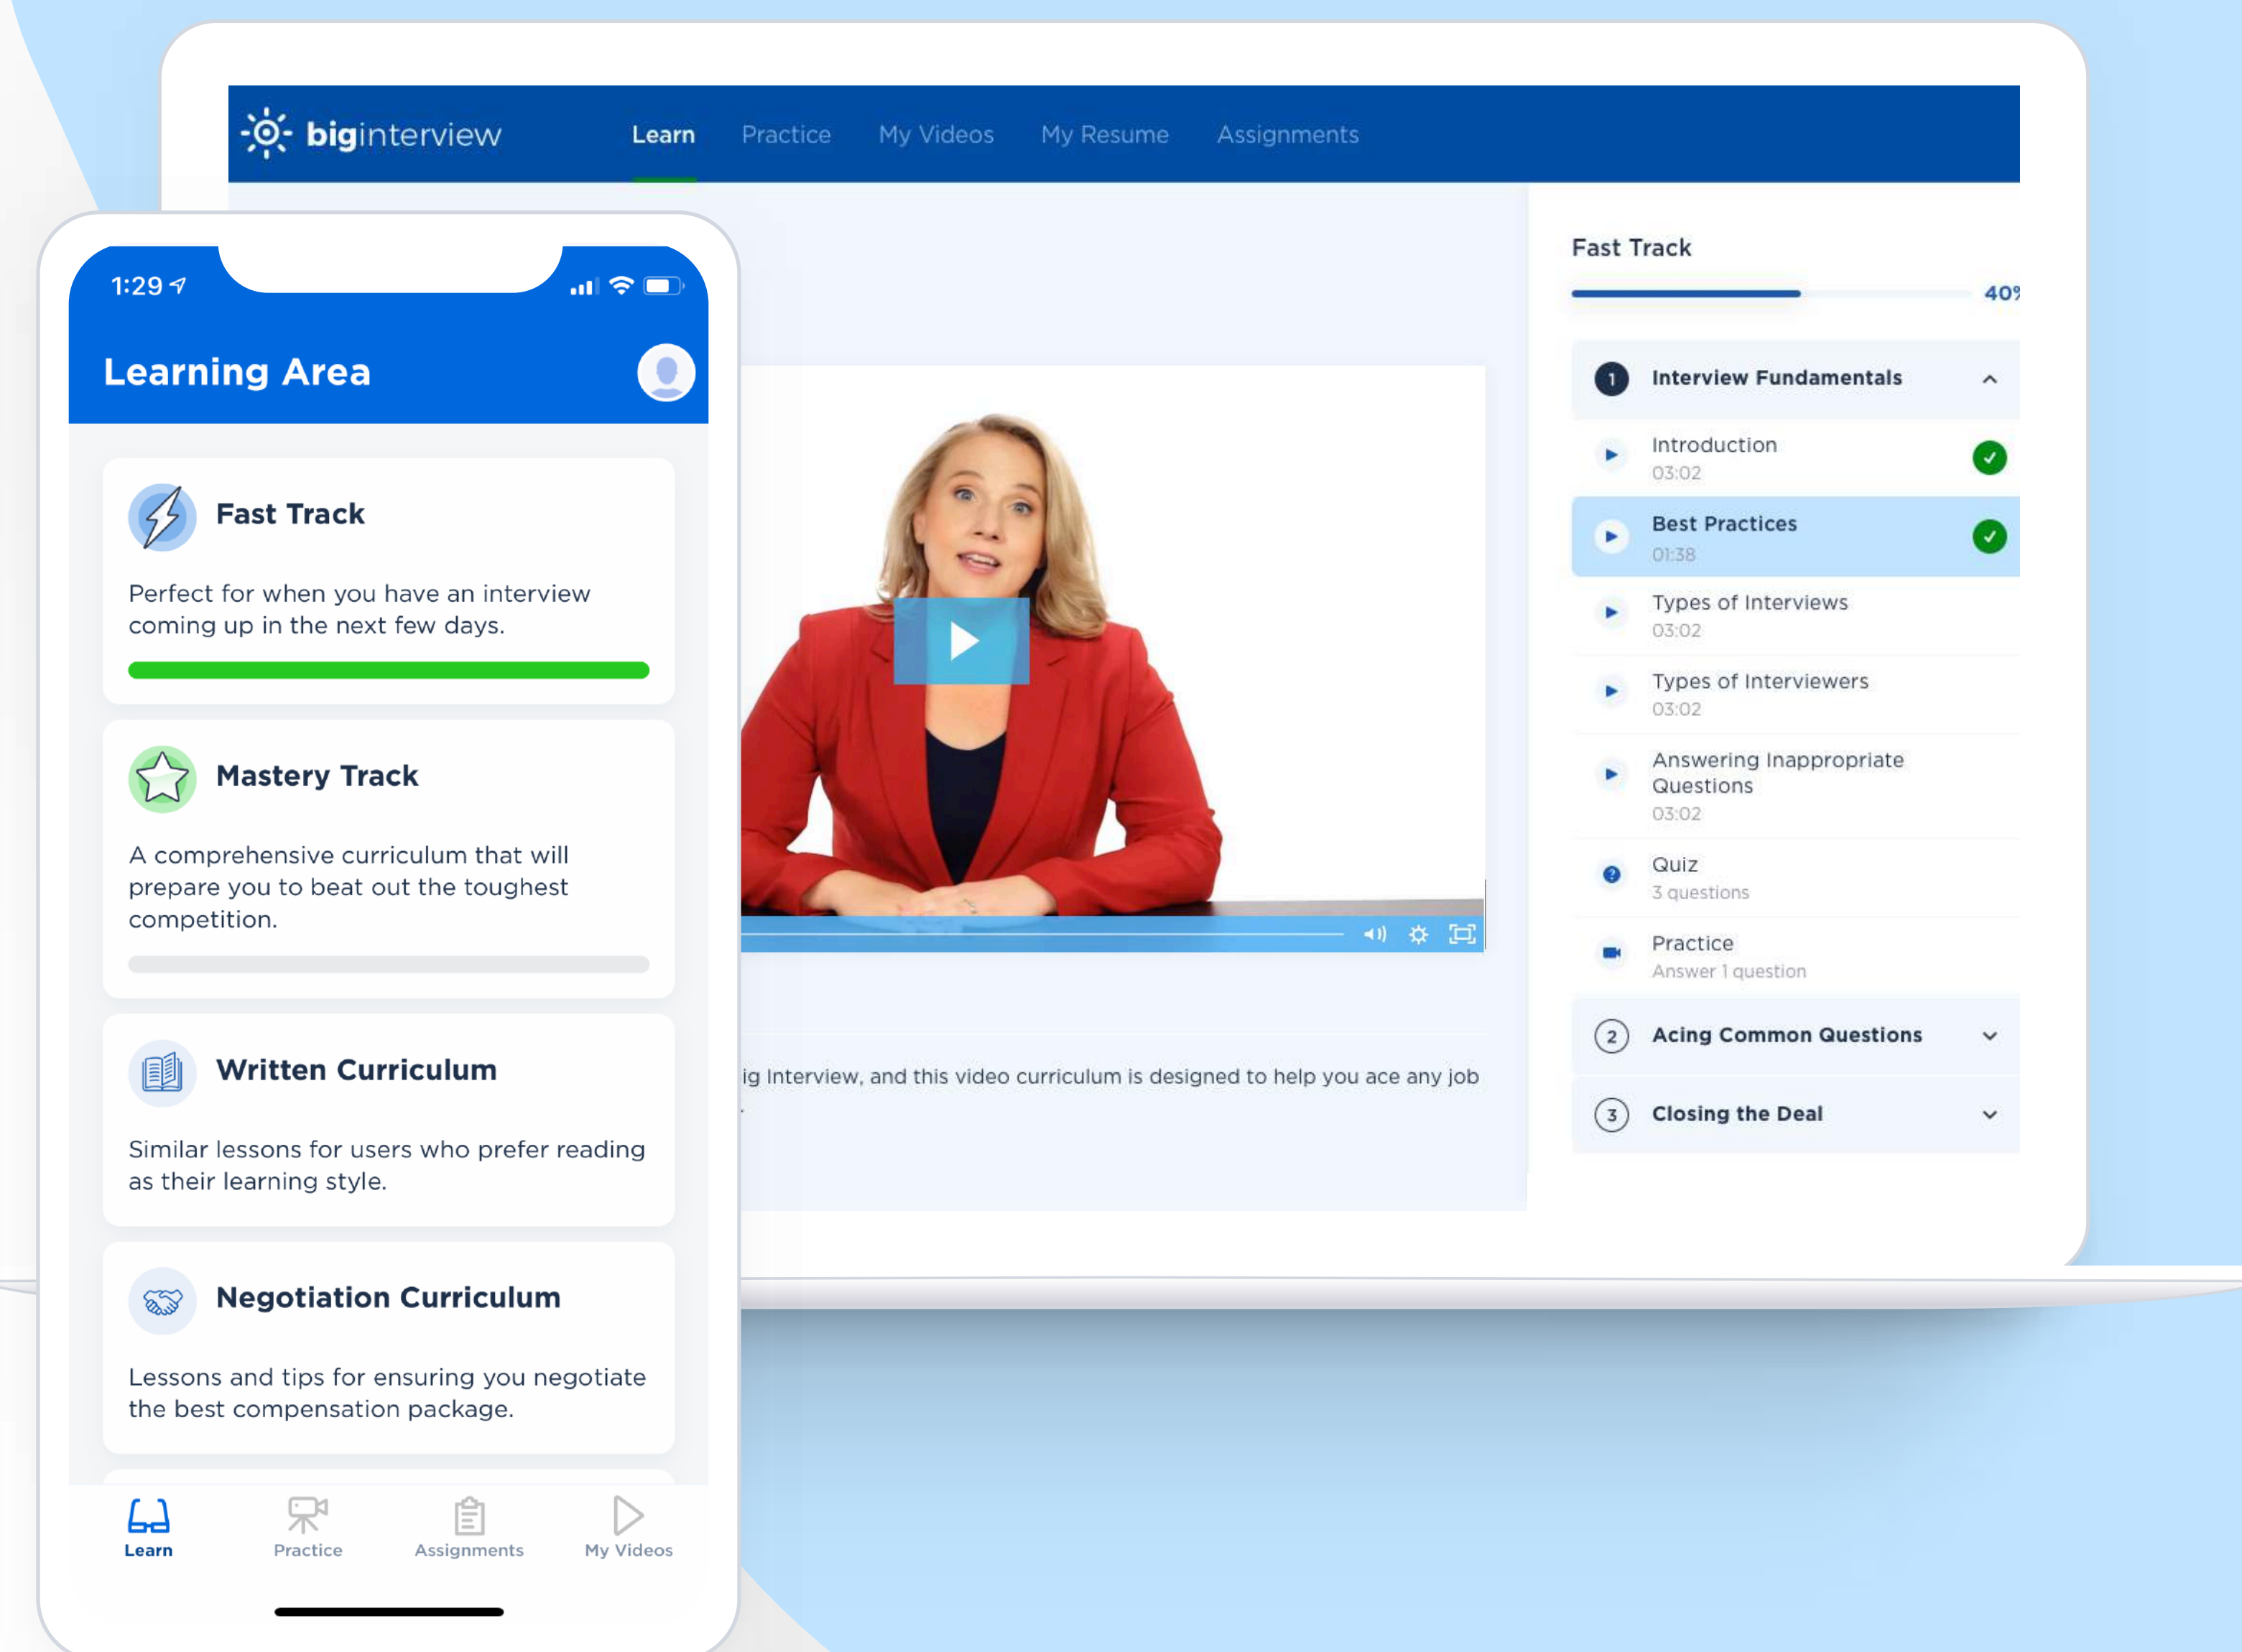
biginterview

Learn Practice My Videos My Resume Assignments

Fast Track

40%

1 Interview Fundamentals

Introduction
03:02

Best Practices
01:38

Types of Interviews
03:02

Types of Interviewers
03:02

Answering Inappropriate Questions
03:02

Quiz
3 questions

Practice
Answer 1 question

2 Acing Common Questions

3 Closing the Deal

ig Interview, and this video curriculum is designed to help you ace any job

1:29

Learning Area

Fast Track

Perfect for when you have an interview coming up in the next few days.

Mastery Track

A comprehensive curriculum that will prepare you to beat out the toughest competition.

Written Curriculum

Similar lessons for users who prefer reading as their learning style.

Negotiation Curriculum

Lessons and tips for ensuring you negotiate the best compensation package.

Learn Practice Assignments My Videos